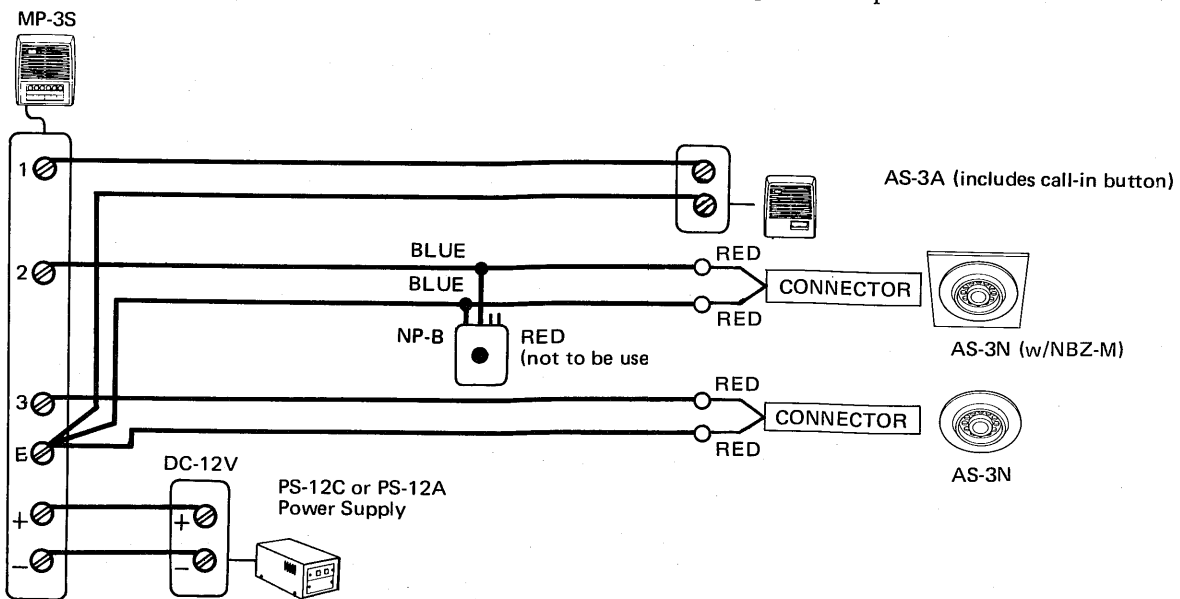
MP-3S

1

AS-3A (includes call-in button)

2

BLUE

BLUE

RED

CONNECTOR

RED

NP-B

RED
(not to be use

AS-3N (w/NBZ-M)

3

E

RED

CONNECTOR

RED

AS-3N

DC-12V

PS-12C or PS-12A
Power Supply

+

−

+

−